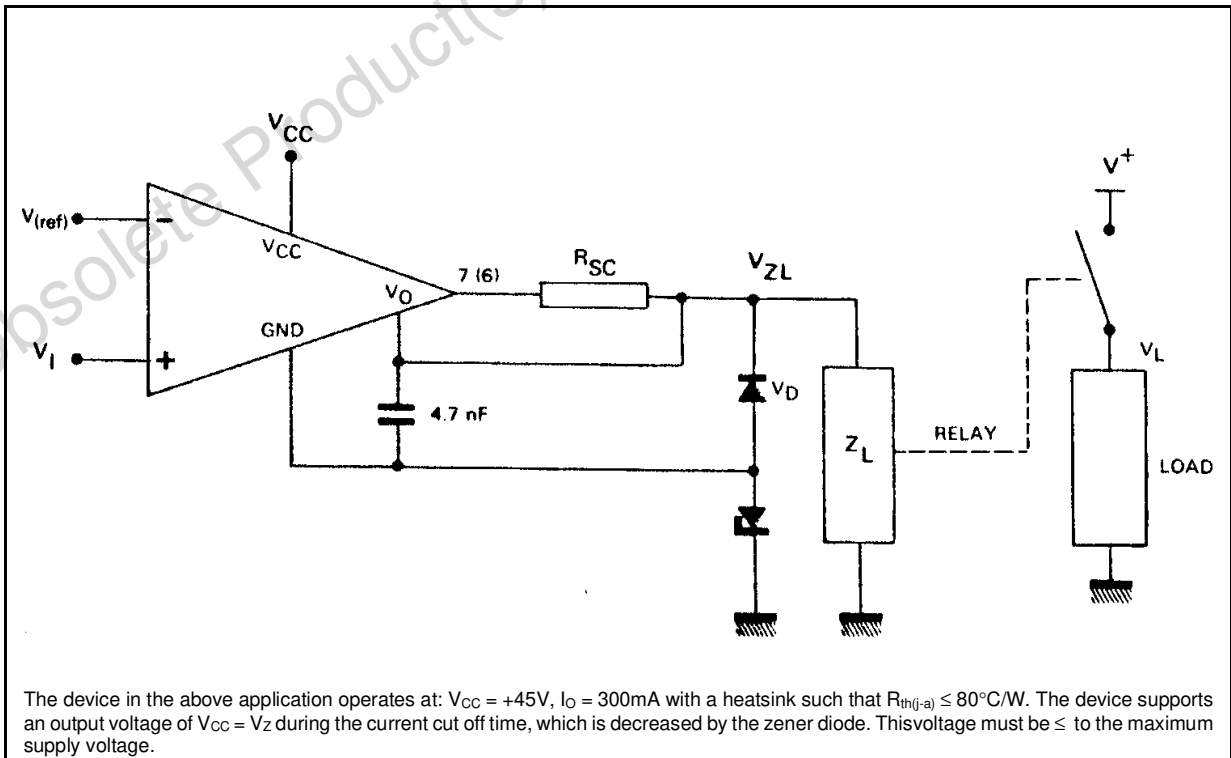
Obsolete Product(s)

$V_{CC}$

$V_{(ref)}$

$V_I$

$V_{CC}$

$V_O$

GND

7 (6)

$R_{SC}$

$V_{ZL}$

4.7 nF

$V_D$

$Z_L$

RELAY

$V^+$

$V_L$

LOAD

The device in the above application operates at: $V_{CC}$ = +45V, $I_O$ = 300mA with a heatsink such that $R_{th(j-a)} \leq 80°C/W$. The device supports an output voltage of $V_{CC} = V_Z$ during the current cut off time, which is decreased by the zener diode. Thisvoltage must be ≤ to the maximum supply voltage.